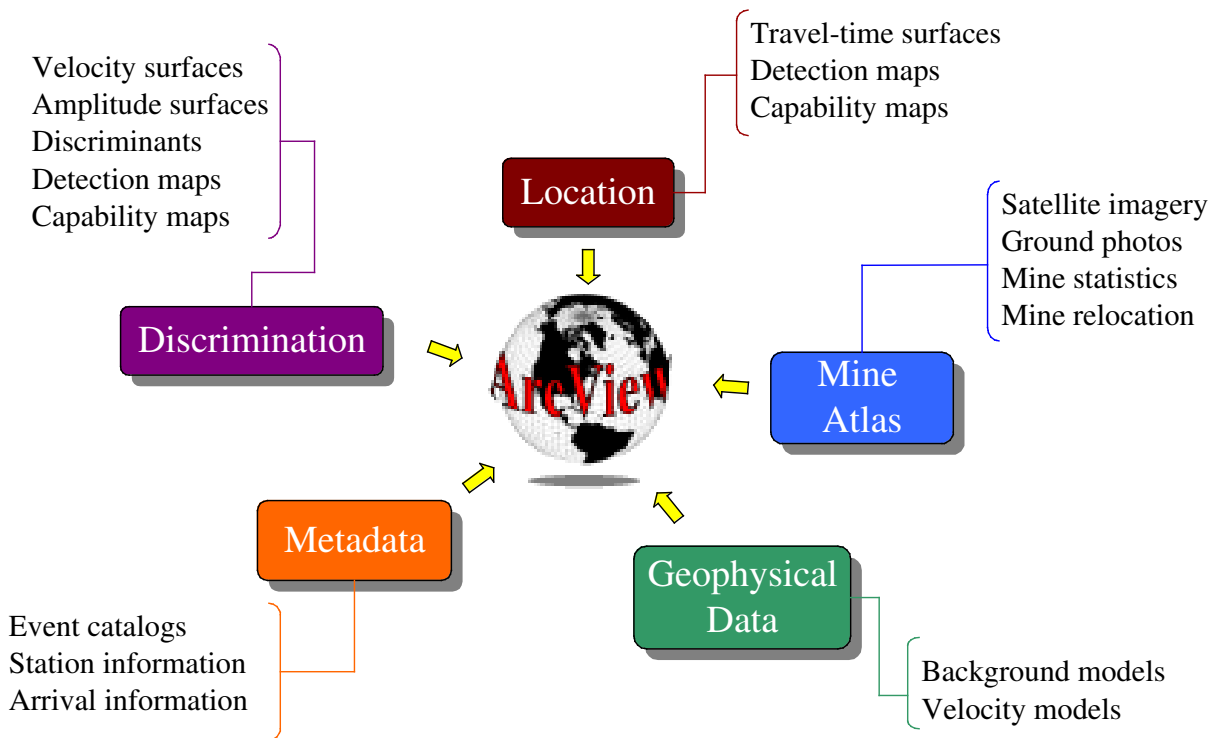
Velocity surfaces
Amplitude surfaces
Discriminants
Detection maps
Capability maps

Travel-time surfaces
Detection maps
Capability maps

Location

Satellite imagery
Ground photos
Mine statistics
Mine relocation

Discrimination

ArcView

Mine Atlas

Metadata

Geophysical Data

Event catalogs
Station information
Arrival information

Background models
Velocity models